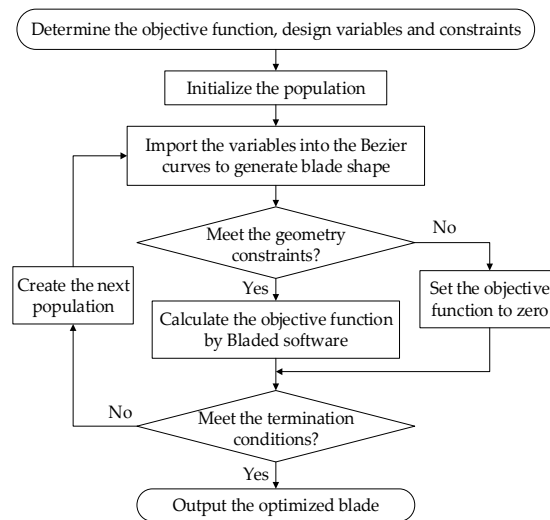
Determine the objective function, design variables and constraints

Initialize the population

Import the variables into the Bezier curves to generate blade shape

Meet the geometry constraints?

No

Set the objective function to zero

Create the next population

Yes

Calculate the objective function by Bladed software

No

Meet the termination conditions?

Yes

Output the optimized blade